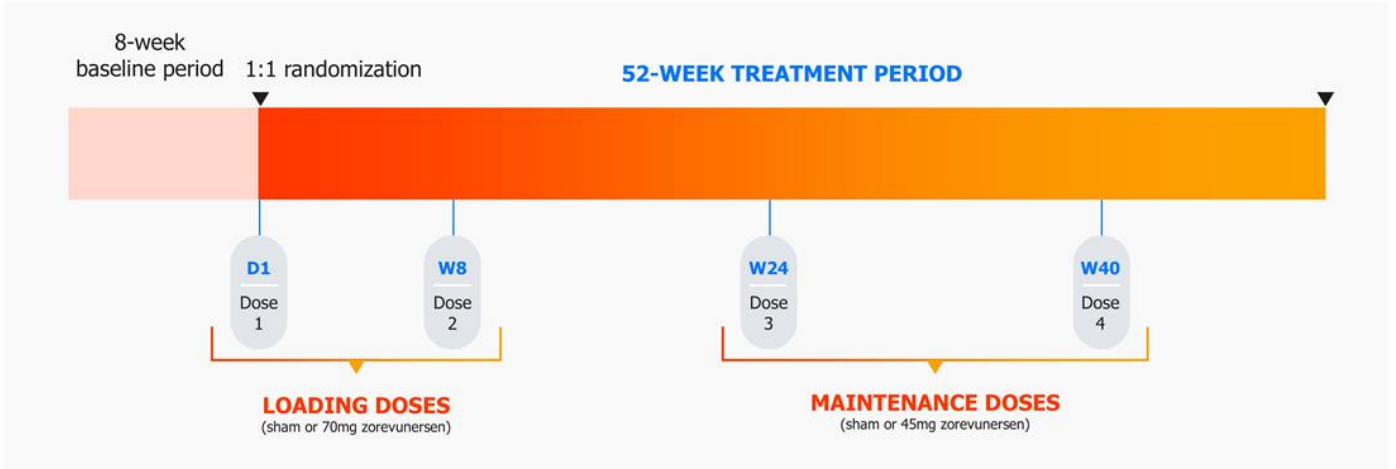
8-week baseline period

1:1 randomization

52-WEEK TREATMENT PERIOD

D1
Dose 1

W8
Dose 2

W24
Dose 3

W40
Dose 4

LOADING DOSES
(sham or 70mg zorevunersen)

MAINTENANCE DOSES
(sham or 45mg zorevunersen)